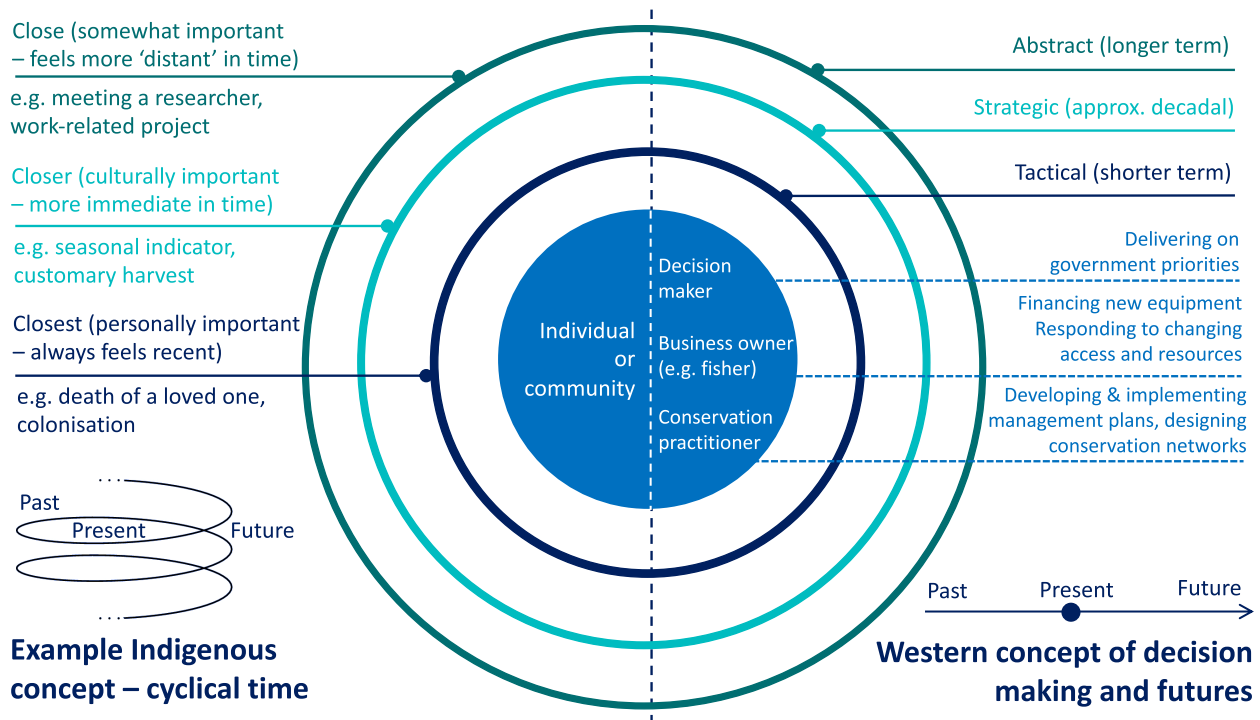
Close (somewhat important – feels more 'distant' in time)

e.g. meeting a researcher, work-related project

Closer (culturally important – more immediate in time)

e.g. seasonal indicator, customary harvest

Closest (personally important – always feels recent)

e.g. death of a loved one, colonisation

...
Past
Present
Future
...

Example Indigenous concept – cyclical time

Abstract (longer term)

Strategic (approx. decadal)

Tactical (shorter term)

Individual or community

Decision maker

Business owner (e.g. fisher)

Conservation practitioner

Delivering on government priorities

Financing new equipment
Responding to changing access and resources

Developing & implementing management plans, designing conservation networks

Past
Present
Future

Western concept of decision making and futures